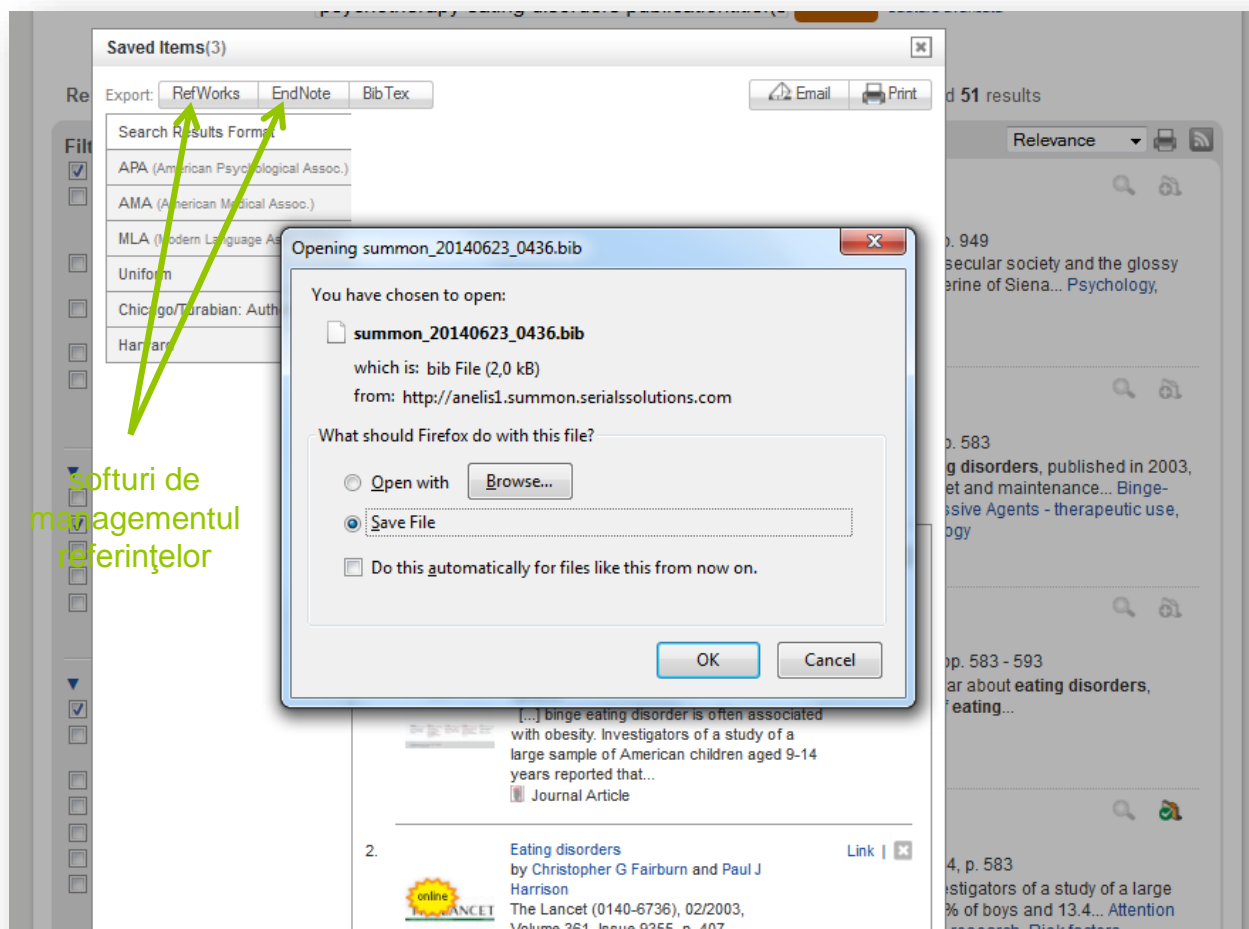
Saved Items(3)

Export: RefWorks EndNote BibTex

Email Print

Search Results Format

APA (American Psychological Assoc.)

AMA (American Medical Assoc.)

MLA (Modern Language As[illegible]

Uniform

Chicago/Turabian: Auth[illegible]

Harvard

softuri de managementul referinţelor

Opening summon_20140623_0436.bib

You have chosen to open:

summon_20140623_0436.bib

which is: bib File (2,0 kB)

from: http://anelis1.summon.serialssolutions.com

What should Firefox do with this file?

Open with Browse...

Save File

Do this automatically for files like this from now on.

OK Cancel

Re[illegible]

Filt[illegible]

d 51 results

Relevance

p. 949

secular society and the glossy erine of Siena... Psychology,

p. 583

g disorders, published in 2003, et and maintenance... Binge- ssive Agents - therapeutic use, ogy

pp. 583 - 593

ar about eating disorders, f eating...

[...] binge eating disorder is often associated with obesity. Investigators of a study of a large sample of American children aged 9-14 years reported that...

Journal Article

2.

Eating disorders

by Christopher G Fairburn and Paul J Harrison

The Lancet (0140-6736), 02/2003, Volume 361, Issue 9355, p. 407

Link |

online

LANCET

4, p. 583

estigators of a study of a large % of boys and 13.4... Attention